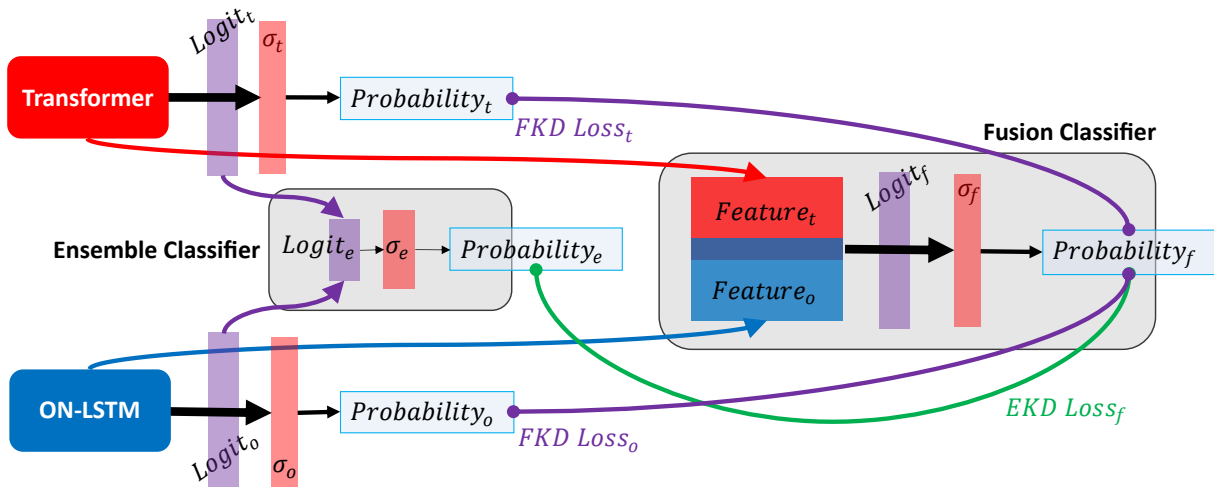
$Logit_t$

$\sigma_t$

Transformer

$Probability_t$

$FKD\ Loss_t$

Fusion Classifier

$Feature_t$

$Logit_f$

$\sigma_f$

Ensemble Classifier

$Logit_e$

$\sigma_e$

$Probability_e$

$Probability_f$

$Feature_o$

ON-LSTM

$Probability_o$

$EKD\ Loss_f$

$FKD\ Loss_o$

$Logit_o$

$\sigma_o$